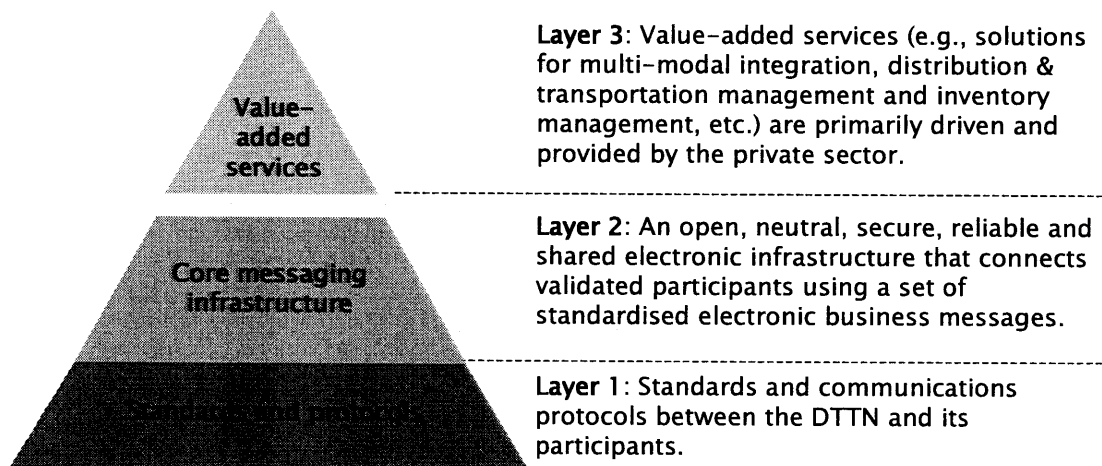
Value-added services

Core messaging infrastructure

Standards and protocols

Layer 3: Value-added services (e.g., solutions for multi-modal integration, distribution & transportation management and inventory management, etc.) are primarily driven and provided by the private sector.

Layer 2: An open, neutral, secure, reliable and shared electronic infrastructure that connects validated participants using a set of standardised electronic business messages.

Layer 1: Standards and communications protocols between the DTTN and its participants.